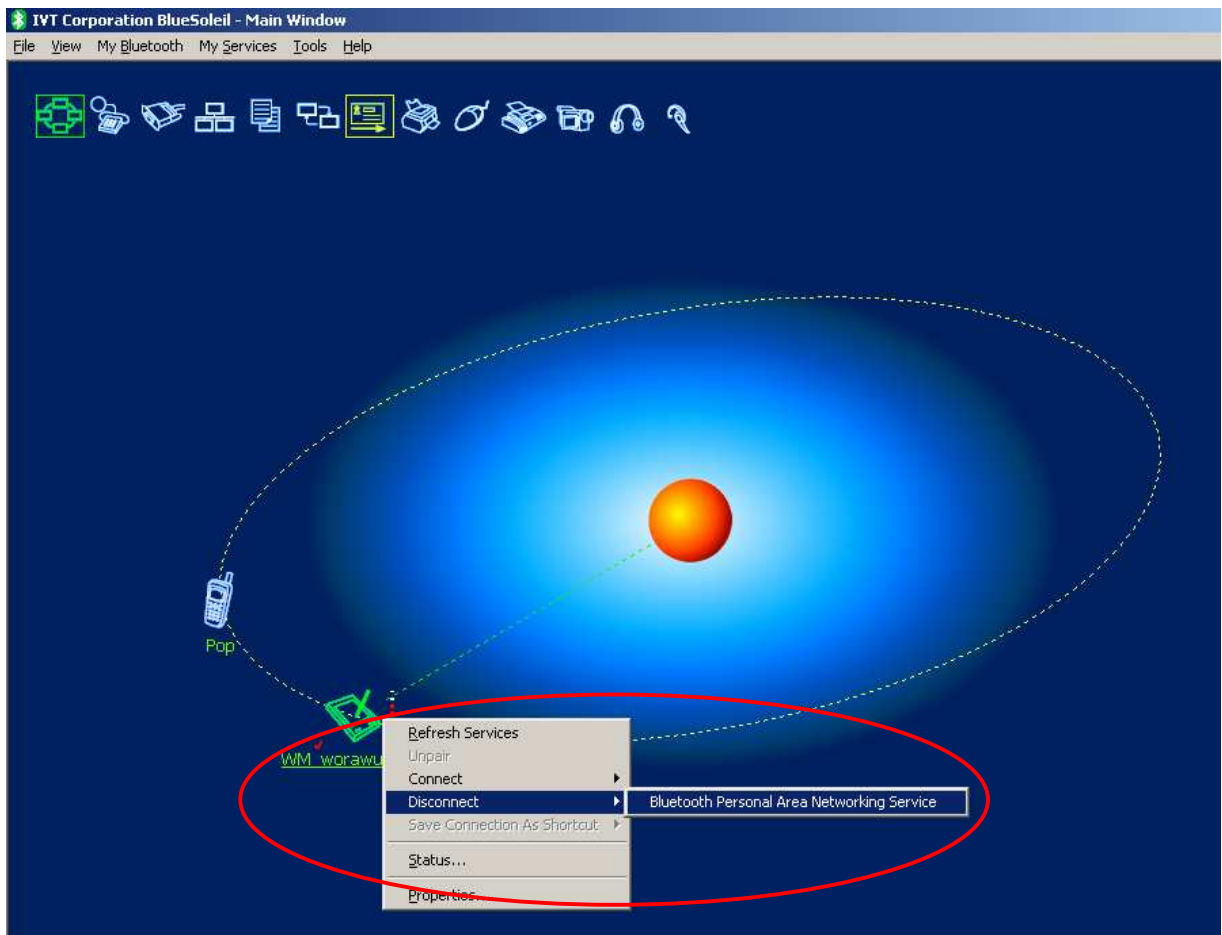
IVT Corporation BlueSoleil - Main Window

File View My Bluetooth My Services Tools Help

Pop

WM_worawu

Refresh Services
Unpair
Connect
Disconnect
Save Connection As Shortcut
Status...
Properties...

Bluetooth Personal Area Networking Service